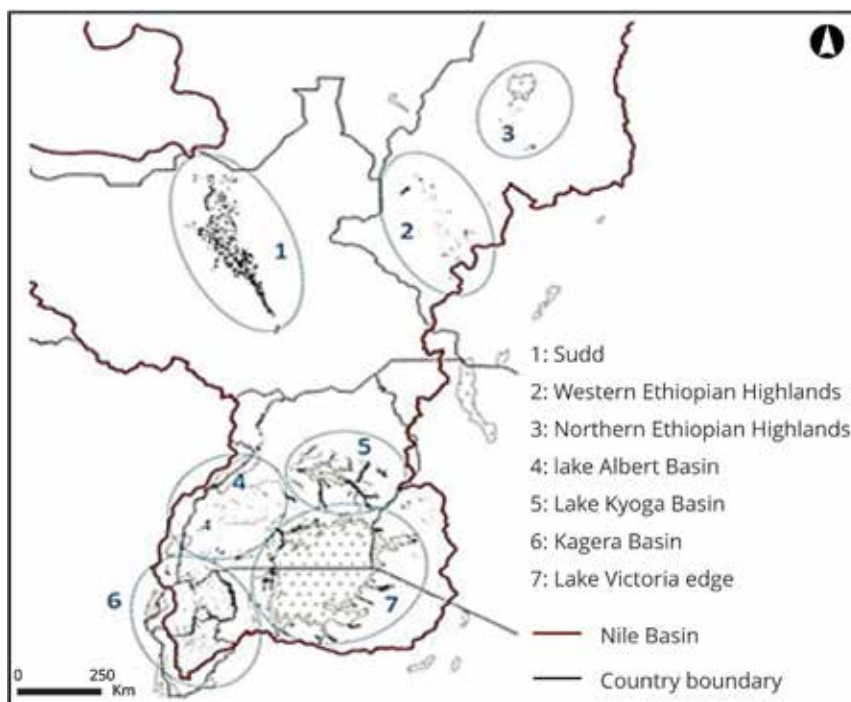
3
2
1
1: Sudd
2: Western Ethiopian Highlands
3: Northern Ethiopian Highlands
4: lake Albert Basin
5: Lake Kyoga Basin
6: Kagera Basin
7: Lake Victoria edge
5
4
6
7
Nile Basin
Country boundary
0 250 Km